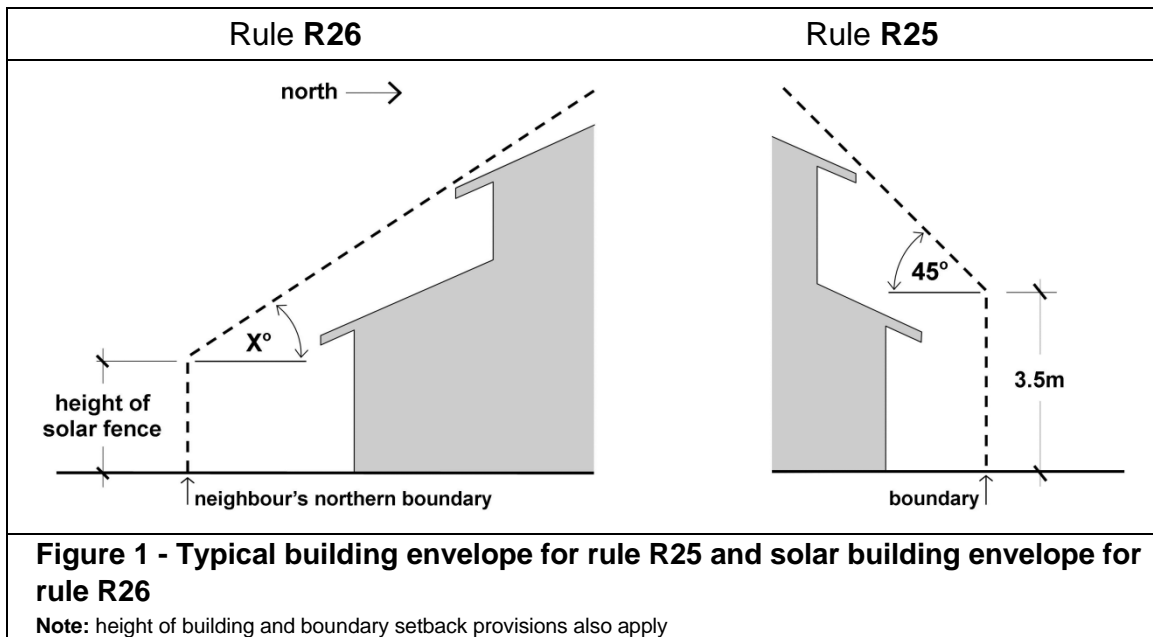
| Rule **R26** | Rule **R25** |
|---|---|

north

X°

height of solar fence

neighbour's northern boundary

45°

3.5m

boundary

**Figure 1 - Typical building envelope for rule R25 and solar building envelope for rule R26**

**Note:** height of building and boundary setback provisions also apply